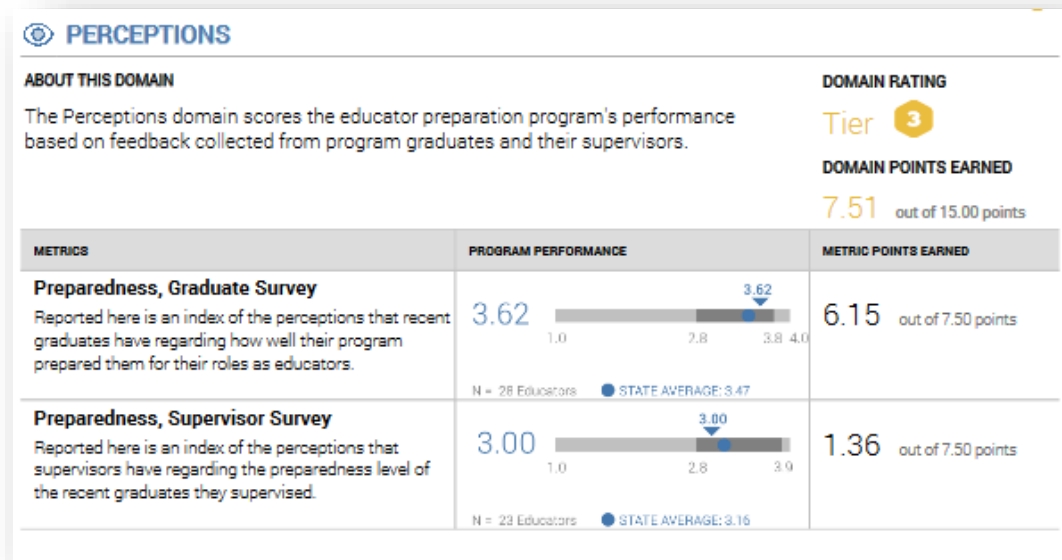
PERCEPTIONS

ABOUT THIS DOMAIN

The Perceptions domain scores the educator preparation program's performance based on feedback collected from program graduates and their supervisors.

DOMAIN RATING

Tier 3

DOMAIN POINTS EARNED

7.51 out of 15.00 points

| METRICS | PROGRAM PERFORMANCE | METRIC POINTS EARNED |
|---|---|---|
| **Preparedness, Graduate Survey** Reported here is an index of the perceptions that recent graduates have regarding how well their program prepared them for their roles as educators. | 3.62 — 3.62 — 1.0 2.8 3.8 4.0 — N = 28 Educators — STATE AVERAGE: 3.47 | 6.15 out of 7.50 points |
| **Preparedness, Supervisor Survey** Reported here is an index of the perceptions that supervisors have regarding the preparedness level of the recent graduates they supervised. | 3.00 — 3.00 — 1.0 2.8 3.9 — N = 23 Educators — STATE AVERAGE: 3.16 | 1.36 out of 7.50 points |